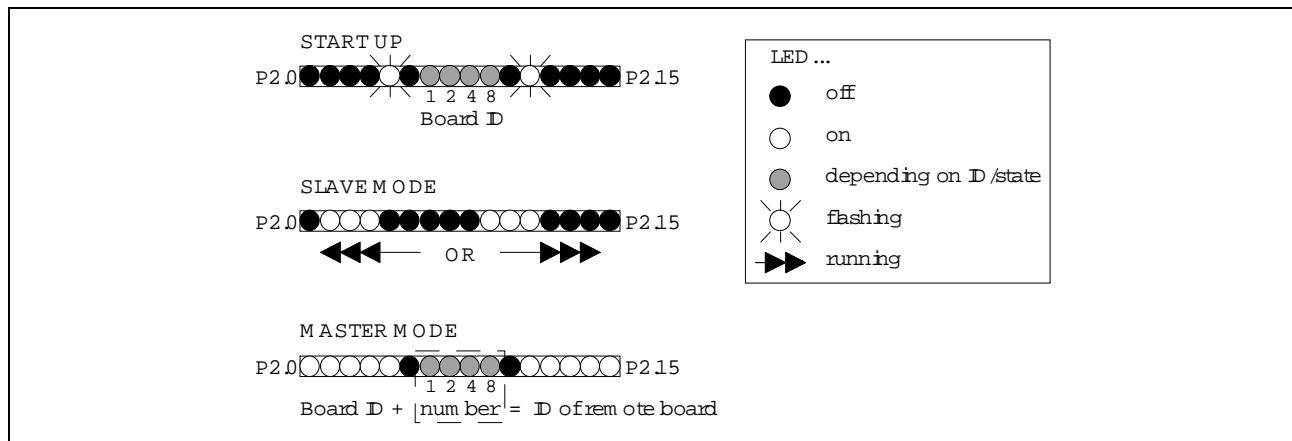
START UP

P2.0 P2.15

1 2 4 8

Board ID

SLAVE MODE

P2.0 P2.15

OR

MASTER MODE

P2.0 P2.15

1 2 4 8

Board ID + number = ID of remote board

LED ...

off

on

depending on ID/state

flashing

running